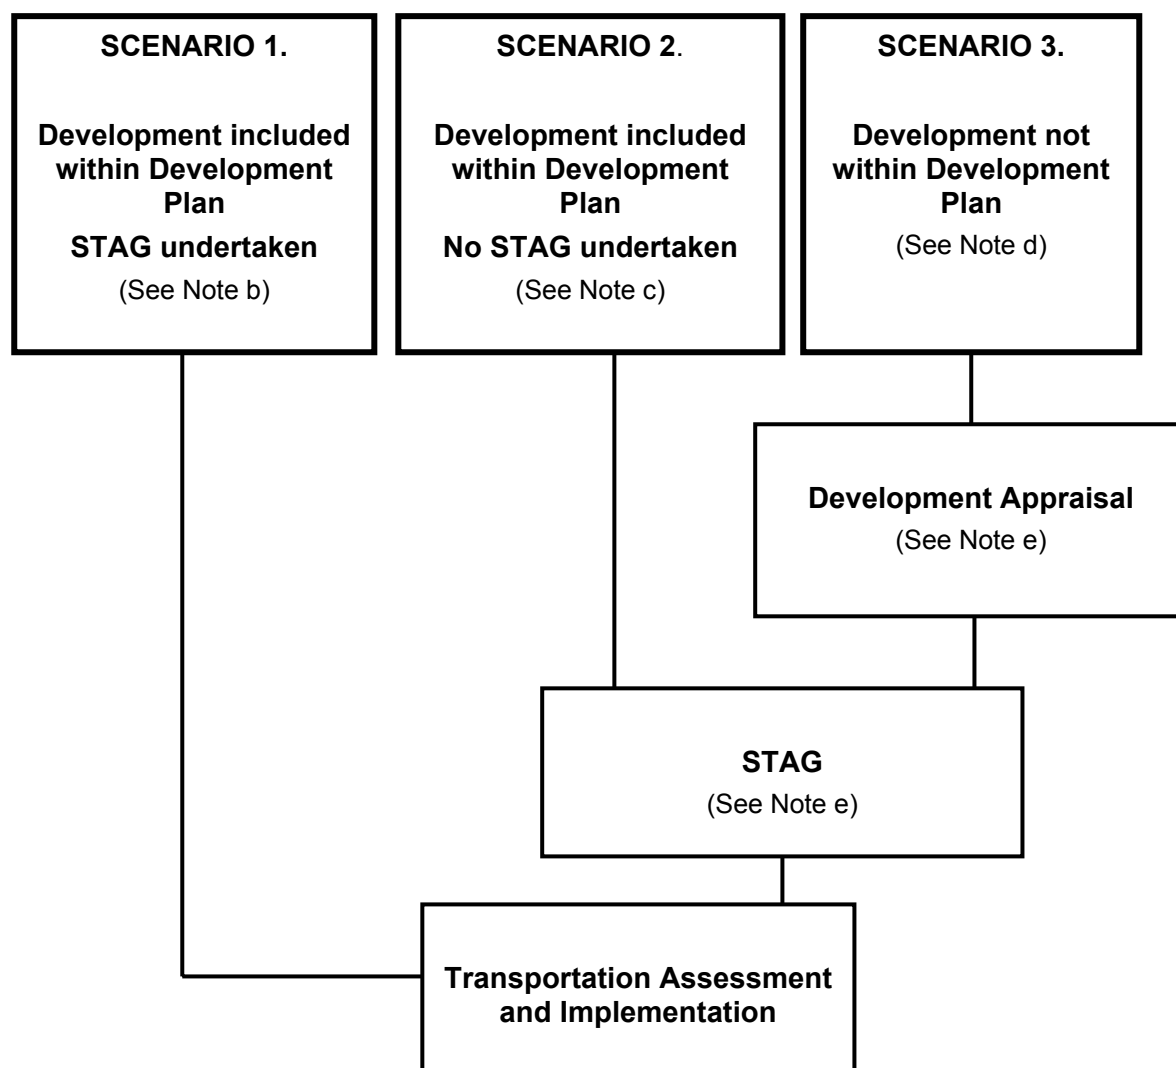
SCENARIO 1.

Development included within Development Plan

STAG undertaken

(See Note b)

SCENARIO 2.

Development included within Development Plan

No STAG undertaken

(See Note c)

SCENARIO 3.

Development not within Development Plan

(See Note d)

Development Appraisal

(See Note e)

STAG

(See Note e)

Transportation Assessment and Implementation